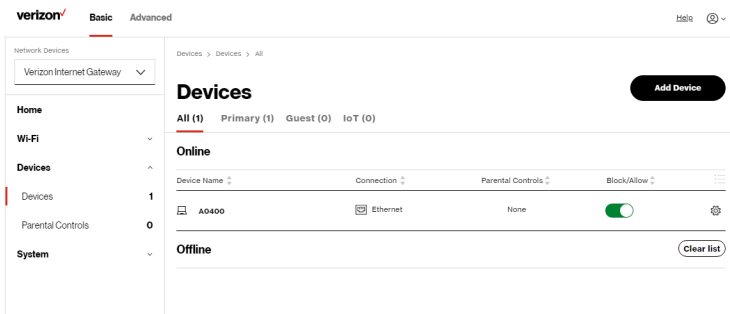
verizon✓ Basic Advanced

Help

Network Devices

Verizon Internet Gateway

Home

Wi-Fi

Devices

Devices 1

Parental Controls 0

System

Devices > Devices > All

Devices

Add Device

All (1) Primary (1) Guest (0) IoT (0)

Online

| Device Name | Connection | Parental Controls | Block/Allow |
|---|---|---|---|
| A0400 | Ethernet | None | |

Offline

Clear list